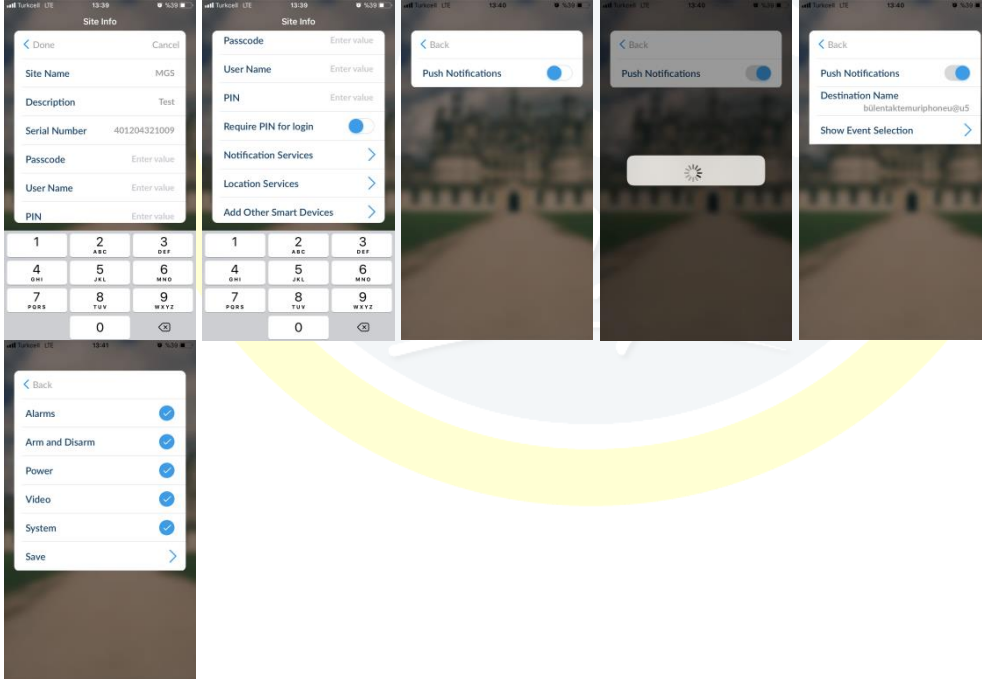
Turkcell LTE 13:39 %39

Site Info

Done Cancel

Site Name MGS

Description Test

Serial Number 401204321009

Passcode Enter value

User Name Enter value

PIN Enter value

1 2 ABC 3 DEF
4 GHI 5 JKL 6 MNO
7 PQRS 8 TUV 9 WXYZ
0

Turkcell LTE 13:39 %39

Site Info

Passcode Enter value

User Name Enter value

PIN Enter value

Require PIN for login

Notification Services

Location Services

Add Other Smart Devices

1 2 ABC 3 DEF
4 GHI 5 JKL 6 MNO
7 PQRS 8 TUV 9 WXYZ
0

Turkcell LTE 13:40 %39

Back

Push Notifications

Turkcell LTE 13:40 %39

Back

Push Notifications

Turkcell LTE 13:40 %39

Back

Push Notifications

Destination Name
bülentaktemuriphoneu@u5

Show Event Selection

Turkcell LTE 13:41 %39

Back

Alarms

Arm and Disarm

Power

Video

System

Save